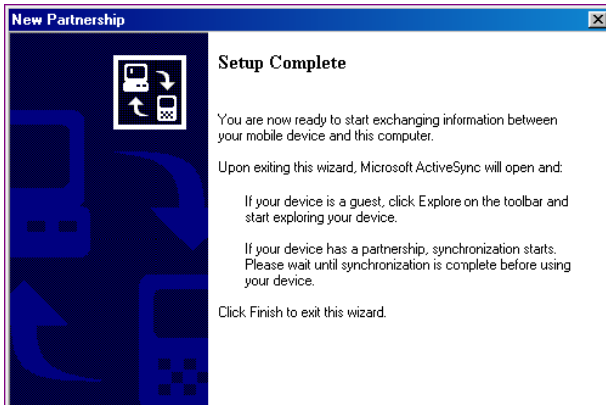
New Partnership

Setup Complete

You are now ready to start exchanging information between your mobile device and this computer.

Upon exiting this wizard, Microsoft ActiveSync will open and:

If your device is a guest, click Explore on the toolbar and start exploring your device.

If your device has a partnership, synchronization starts. Please wait until synchronization is complete before using your device.

Click Finish to exit this wizard.